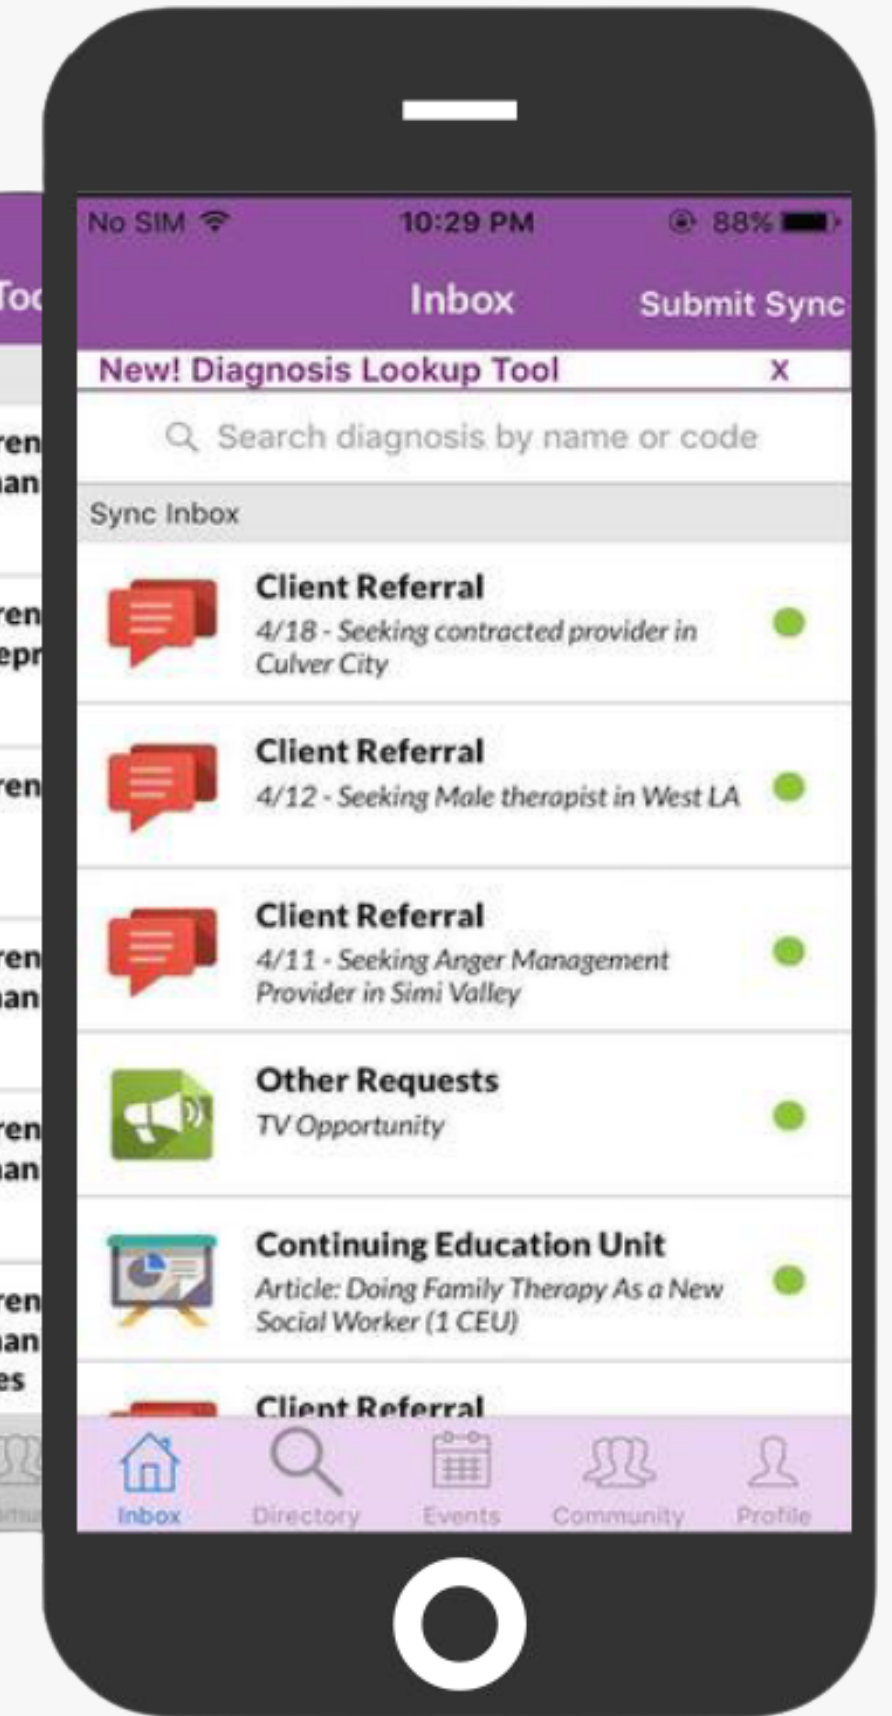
Toc

ren
an

ren
epr

ren

ren
an

ren
an

ren
an
es

No SIM 10:29 PM 88%

Inbox

Submit Sync

New! Diagnosis Lookup Tool X

Search diagnosis by name or code

Sync Inbox

Client Referral
4/18 - Seeking contracted provider in Culver City

Client Referral
4/12 - Seeking Male therapist in West LA

Client Referral
4/11 - Seeking Anger Management Provider in Simi Valley

Other Requests
TV Opportunity

Continuing Education Unit
Article: Doing Family Therapy As a New Social Worker (1 CEU)

Client Referral

Inbox Directory Events Community Profile